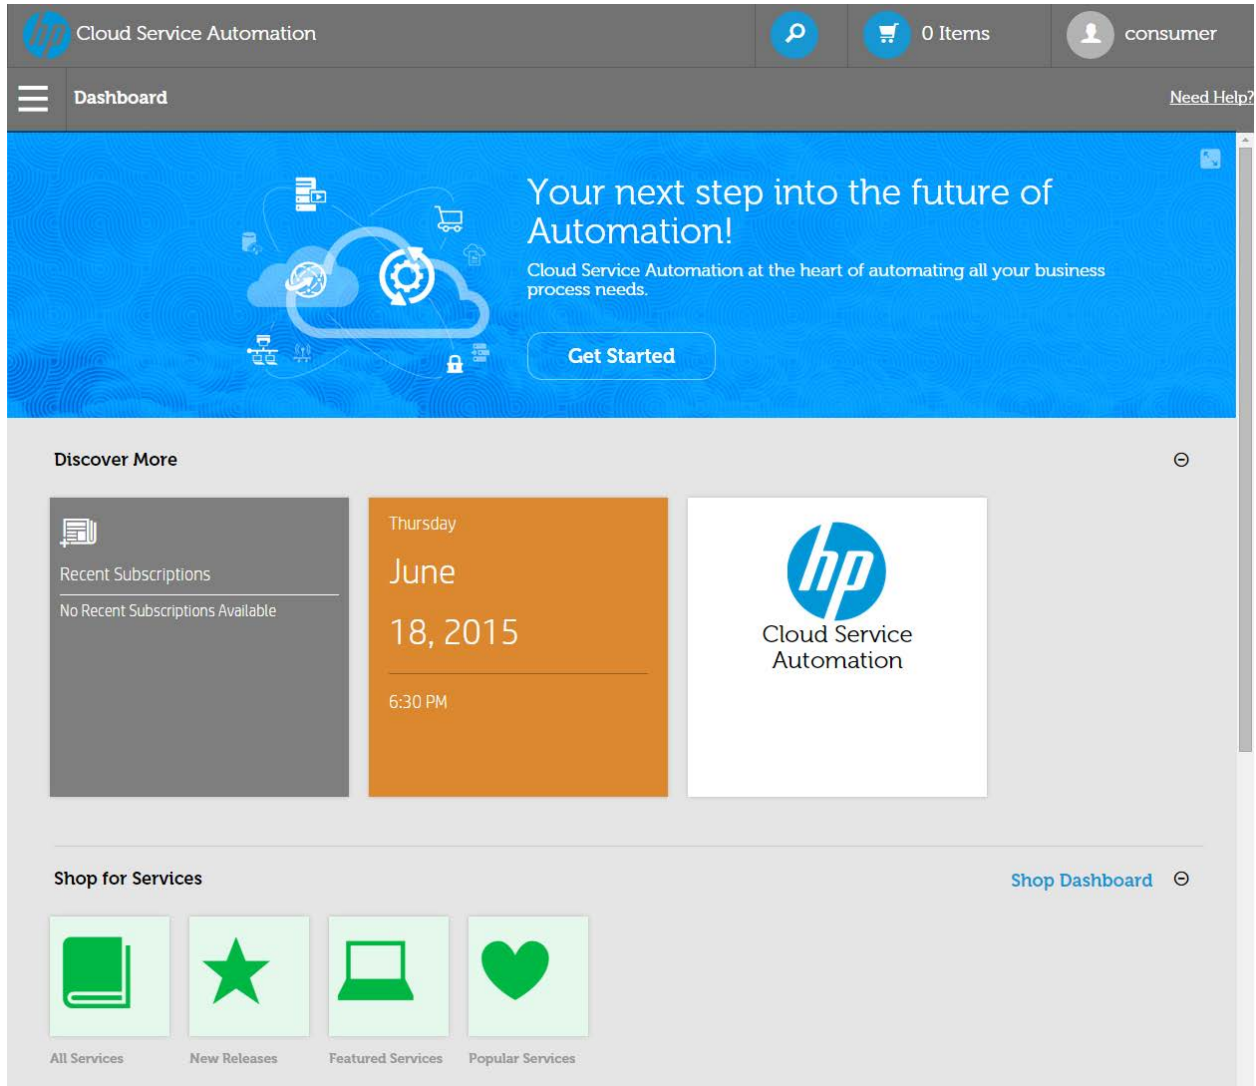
Cloud Service Automation

0 Items

consumer

Dashboard

Need Help?

Your next step into the future of Automation!

Cloud Service Automation at the heart of automating all your business process needs.

Get Started

Discover More

Recent Subscriptions

No Recent Subscriptions Available

Thursday

June

18, 2015

6:30 PM

hp

Cloud Service Automation

Shop for Services

Shop Dashboard

All Services

New Releases

Featured Services

Popular Services